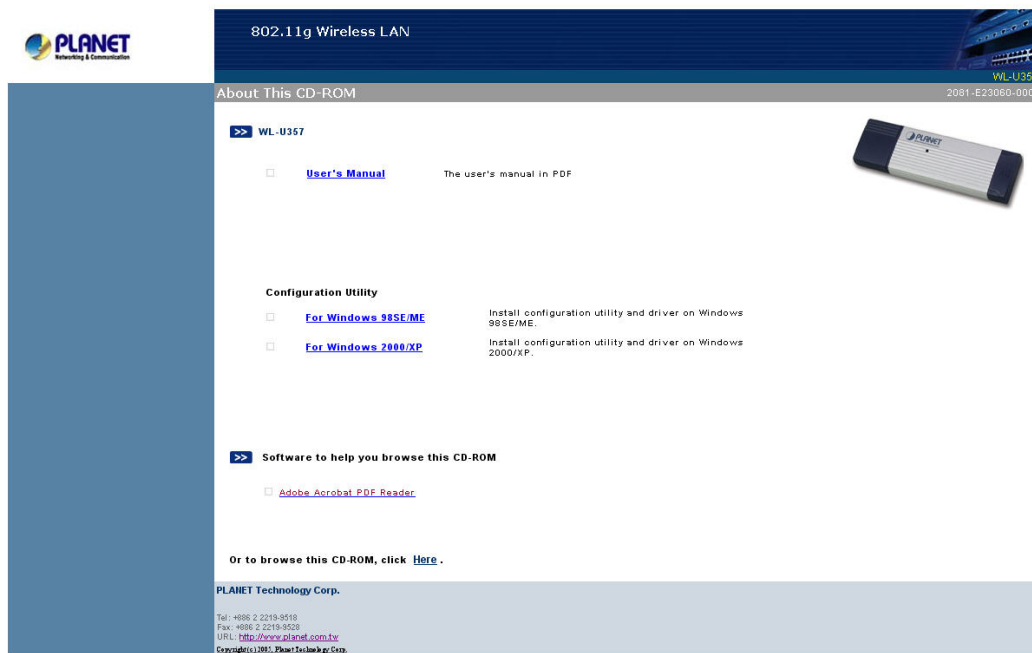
PLANET
Networking & Communication

802.11g Wireless LAN

WL-U35

About This CD-ROM

2081-E23060-000

>> WL-U357

PLANET

User's Manual The user's manual in PDF

Configuration Utility

For Windows 98SE/ME Install configuration utility and driver on Windows 98SE/ME.

For Windows 2000/XP Install configuration utility and driver on Windows 2000/XP.

>> Software to help you browse this CD-ROM

Adobe Acrobat PDF Reader

Or to browse this CD-ROM, click Here .

PLANET Technology Corp.

Tel: +886 2 2219-9518
Fax: +886 2 2219-9528
URL: http://www.planet.com.tw
Copyright(c)2005, Planet Technology Corp.